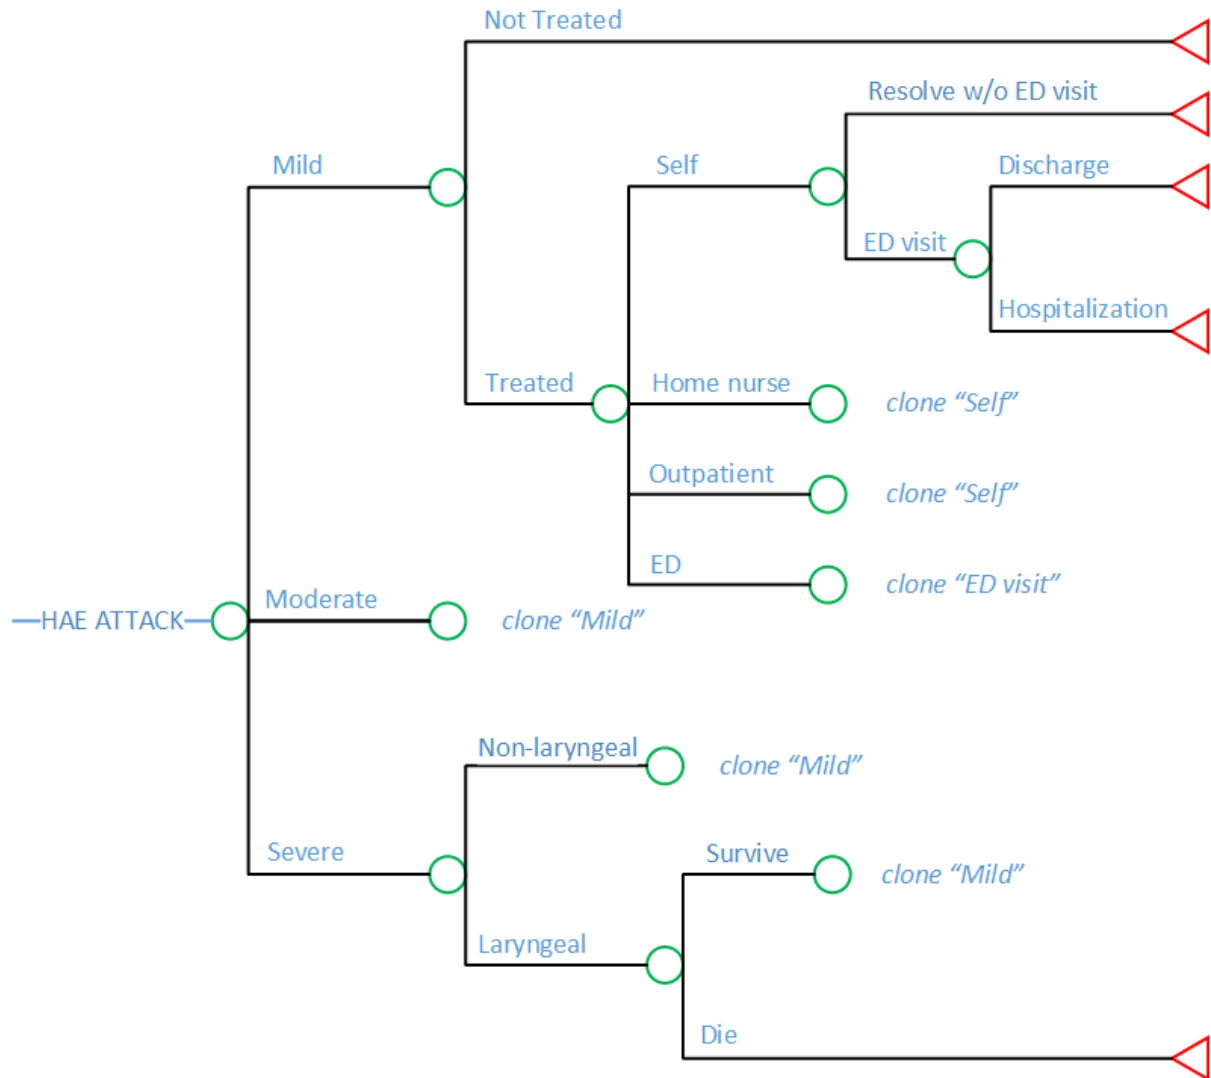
Not Treated
Resolve w/o ED visit
Mild
Self
Discharge
ED visit
Hospitalization
Treated
Home nurse
clone "Self"
Outpatient
clone "Self"
ED
clone "ED visit"
HAE ATTACK
Moderate
clone "Mild"
Non-laryngeal
clone "Mild"
Severe
Survive
clone "Mild"
Laryngeal
Die